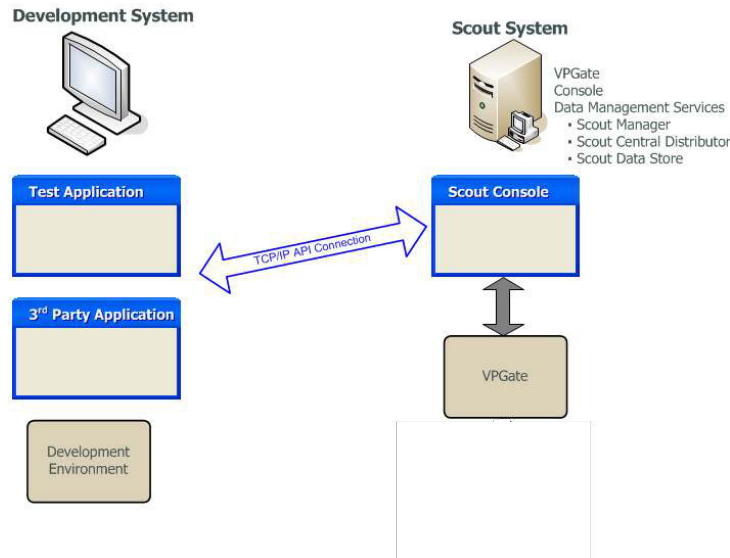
Development System

Scout System

VPGate
Console
Data Management Services
• Scout Manager
• Scout Central Distributor
• Scout Data Store

Test Application

Scout Console

TCP/IP API Connection

3$^{rd}$ Party Application

VPGate

Development Environment